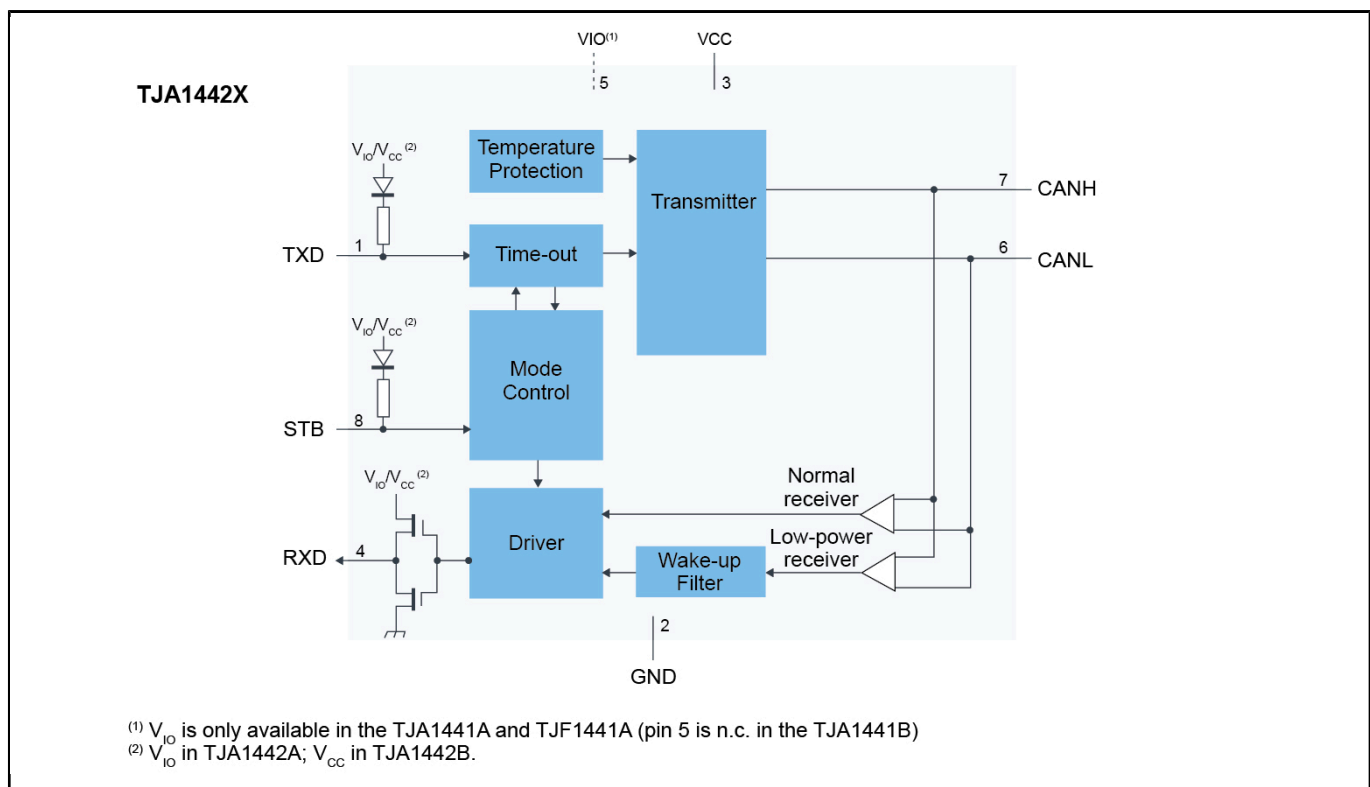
VIO$^{(1)}$
5
VCC
3

TJA1442X

$V_{IO}/V_{CC}$ $^{(2)}$

Temperature Protection

Transmitter

7
CANH

TXD
1

Time-out

6
CANL

$V_{IO}/V_{CC}$ $^{(2)}$

Mode Control

STB
8

$V_{IO}/V_{CC}$ $^{(2)}$

Normal receiver

Driver

Low-power receiver

RXD
4

Wake-up Filter

2
GND

$^{(1)}$ $V_{IO}$ is only available in the TJA1441A and TJF1441A (pin 5 is n.c. in the TJA1441B)
$^{(2)}$ $V_{IO}$ in TJA1442A; $V_{CC}$ in TJA1442B.